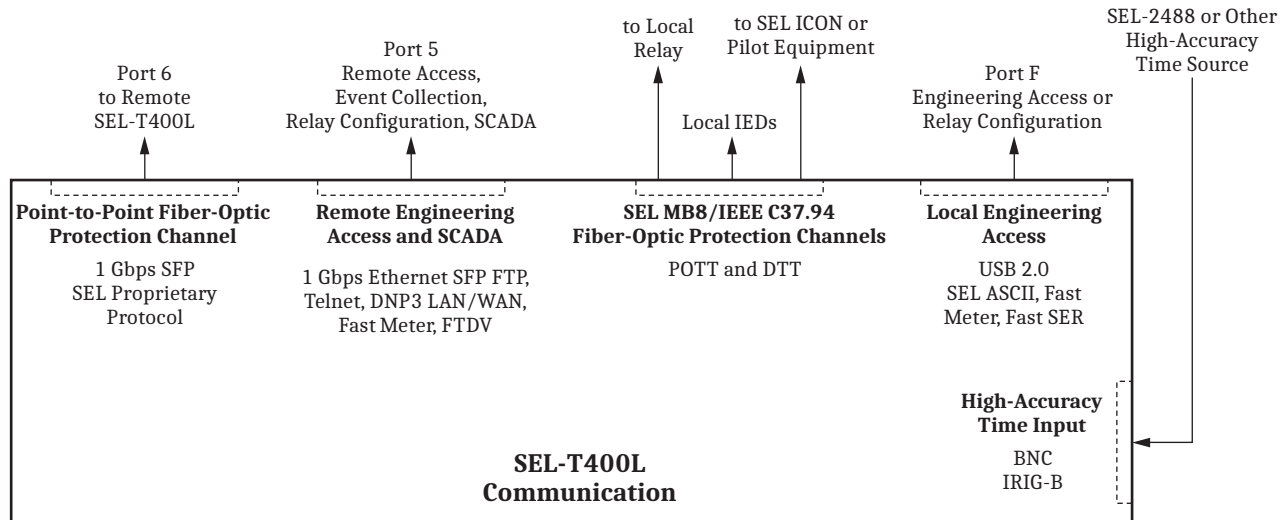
Port 6
to Remote
SEL-T400L

Port 5
Remote Access,
Event Collection,
Relay Configuration, SCADA

to Local
Relay

Local IEDs

to SEL ICON or
Pilot Equipment

Port F
Engineering Access or
Relay Configuration

SEL-2488 or Other
High-Accuracy
Time Source

**Point-to-Point Fiber-Optic Protection Channel**

1 Gbps SFP
SEL Proprietary
Protocol

**Remote Engineering Access and SCADA**

1 Gbps Ethernet SFP FTP,
Telnet, DNP3 LAN/WAN,
Fast Meter, FTDV

**SEL MB8/IEEE C37.94 Fiber-Optic Protection Channels**

POTT and DTT

**Local Engineering Access**

USB 2.0
SEL ASCII, Fast
Meter, Fast SER

**High-Accuracy Time Input**

BNC
IRIG-B

**SEL-T400L Communication**